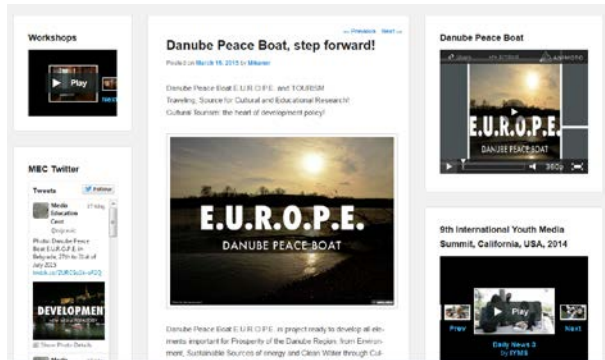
Workshops

Play

MEC Twitter

Tweets

Follow

Media Education Cent

Photo: Danube Peace Boat E.U.R.O.P.E. in Belgrade, 27th to 31st of July 2013

DEVELOPMEN

Show Photo Details

« Previous  Next »

Danube Peace Boat, step forward!

Posted on March 16, 2015 by Mikener

Danube Peace Boat E.U.R.O.P.E. and TOURISM
Traveling, Source for Cultural and Educational Research!
Cultural Tourism: the heart of development policy!

E.U.R.O.P.E.
DANUBE PEACE BOAT

Danube Peace Boat E.U.R.O.P.E. is project ready to develop all elements important for Prosperity of the Danube Region, from Environment, Sustainable Sources of energy and Clean Water through Cul-

Danube Peace Boat

E.U.R.O.P.E.
DANUBE PEACE BOAT

360p

9th International Youth Media Summit, California, USA, 2014

Prev

Play

Next

Daily News 3
by IYMS